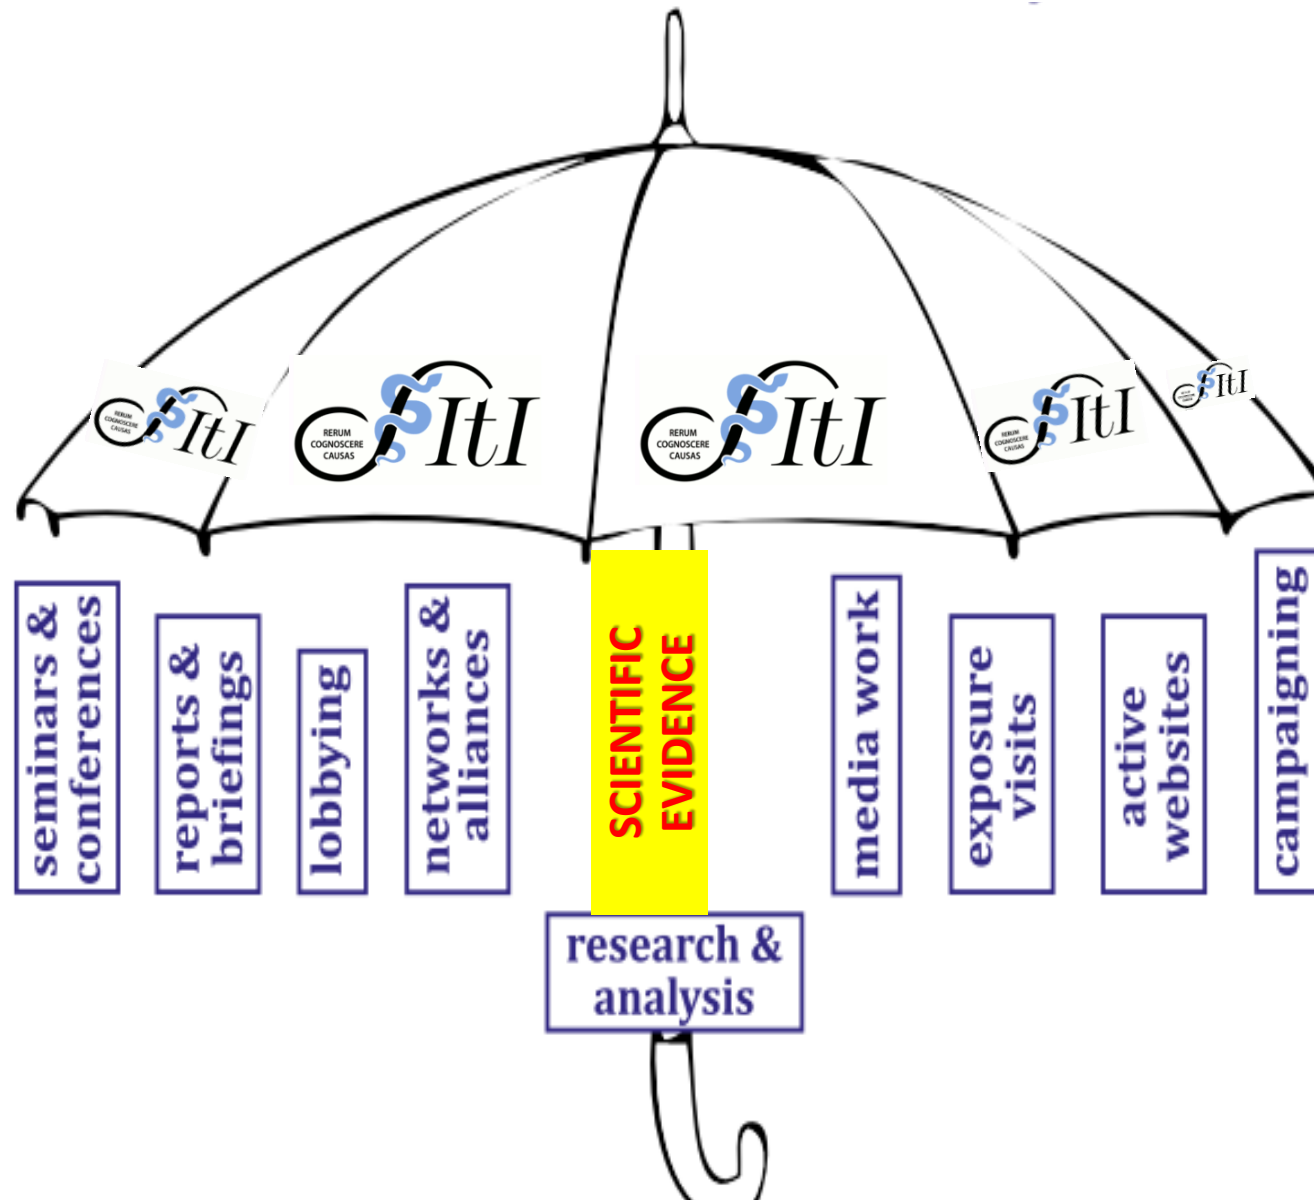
RERUM COGNOSCERE CAUSAS SItI

RERUM COGNOSCERE CAUSAS SItI

RERUM COGNOSCERE CAUSAS SItI

RERUM COGNOSCERE CAUSAS SItI

SItI

seminars & conferences

reports & briefings

lobbying

networks & alliances

SCIENTIFIC EVIDENCE

research & analysis

media work

exposure visits

active websites

campaigning